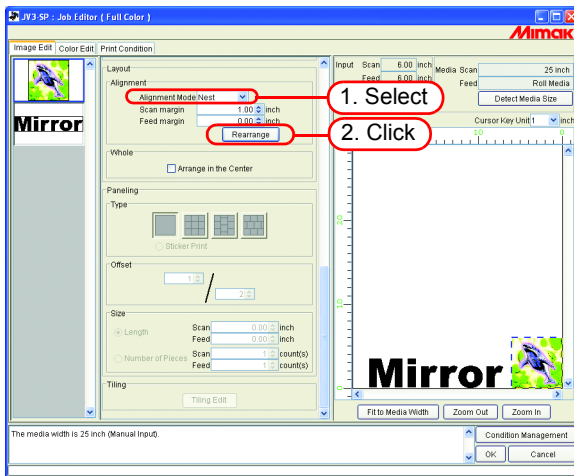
JV3-SP : Job Editor ( Full Color )

Mimaki

Image Edit | Color Edit | Print Condition

Mirror

Layout

Alignment

Alignment Mode:Nest

Scan margin 1.00 inch

Feed margin 0.00 inch

Rearrange

1. Select

2. Click

Whole

Arrange in the Center

Paneling

Type

Sticker Print

Offset

1

2

Size

Length

Scan 0.00 inch

Feed 0.00 inch

Number of Pieces

Scan 1 count(s)

Feed 1 count(s)

Tiling

Tiling Edit

Input Scan 6.00 inch

Feed 6.00 inch

Media Scan 25 inch

Feed Roll Media

Detect Media Size

Cursor Key Unit 1 inch

10

10

20

Mirror

Fit to Media Width

Zoom Out

Zoom In

The media width is 25 inch (Manual Input).

Condition Management

OK

Cancel